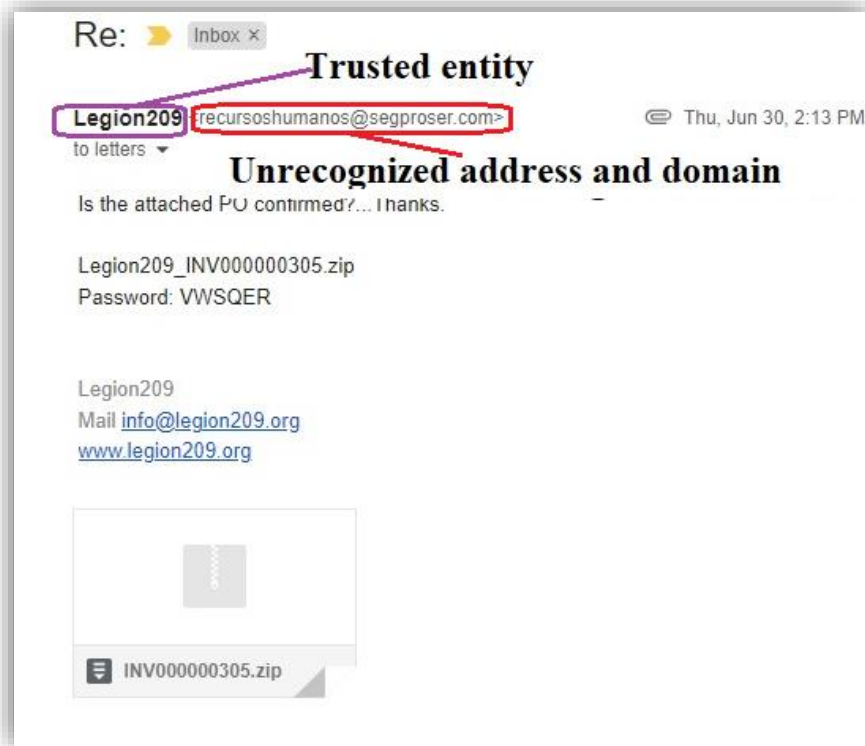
Re: Inbox ×

Trusted entity

Legion209 <recursoshumanos@segproser.com>

Thu, Jun 30, 2:13 PM

to letters

Unrecognized address and domain

Is the attached PO confirmed?...Thanks.

Legion209_INV000000305.zip
Password: VWSQER

Legion209
Mail info@legion209.org
www.legion209.org

INV000000305.zip